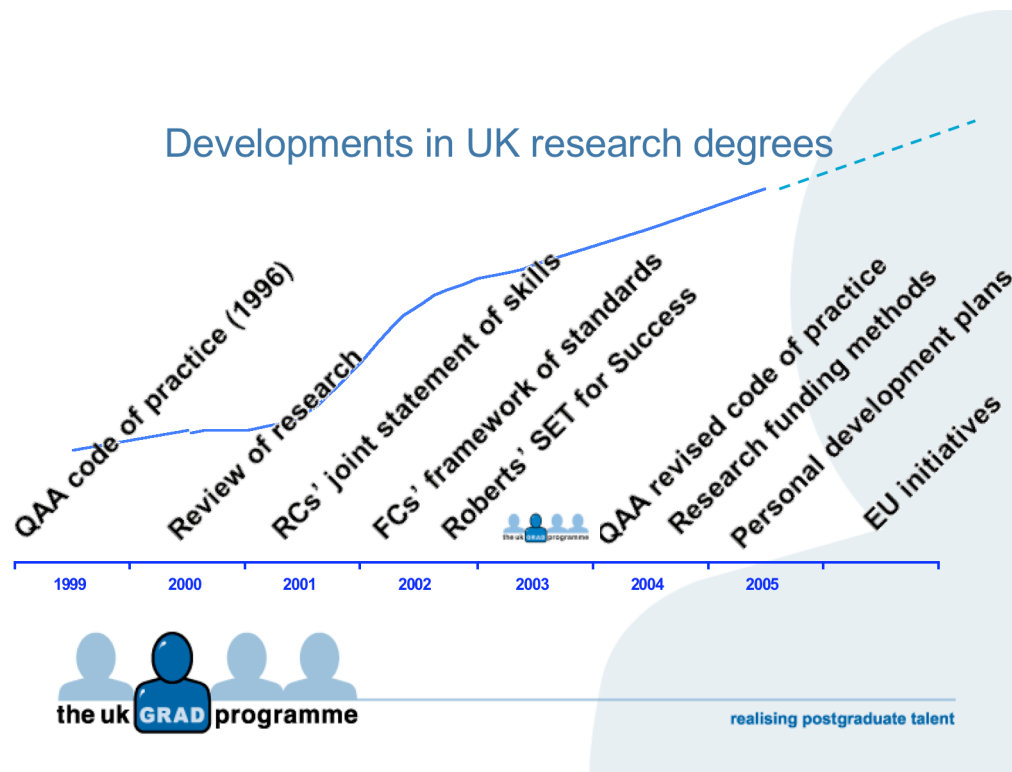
Developments in UK research degrees

QAA code of practice (1996)

Review of research

RCs' joint statement of skills

FCs' framework of standards

Roberts' SET for Success

the uk GRAD programme

QAA revised code of practice

Research funding methods

Personal development plans

EU initiatives

1999 2000 2001 2002 2003 2004 2005

the uk GRAD programme

realising postgraduate talent